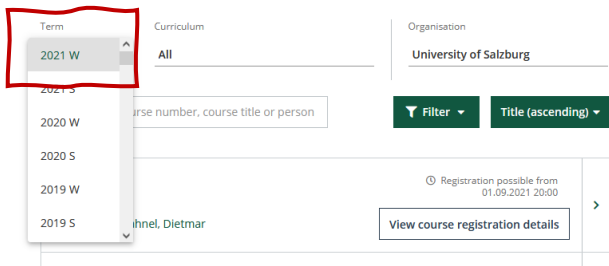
Term

2021 W

2021 S

2020 W

2020 S

2019 W

2019 S

Curriculum

All

Organisation

University of Salzburg

urse number, course title or person

Filter

Title (ascending)

Registration possible from 01.09.2021 20:00

hnel, Dietmar

View course registration details